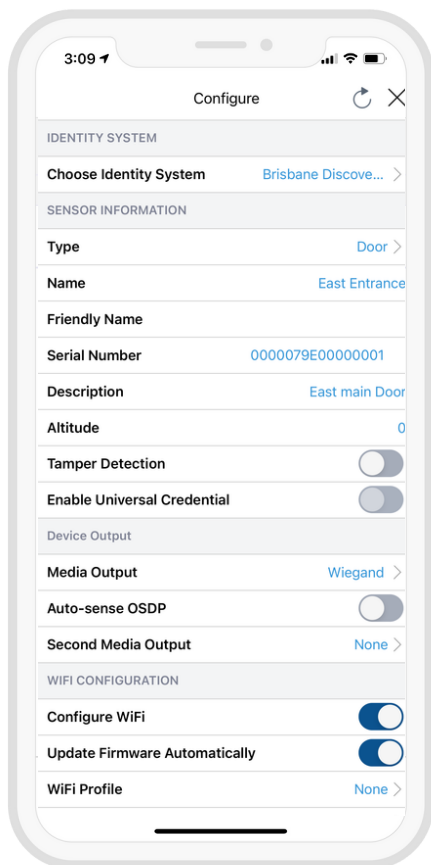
3:09

Configure

IDENTITY SYSTEM

Choose Identity System Brisbane Discove...

SENSOR INFORMATION

Type Door

Name East Entrance

Friendly Name

Serial Number 0000079E00000001

Description East main Door

Altitude 0

Tamper Detection

Enable Universal Credential

Device Output

Media Output Wiegand

Auto-sense OSDP

Second Media Output None

WIFI CONFIGURATION

Configure WiFi

Update Firmware Automatically

WiFi Profile None